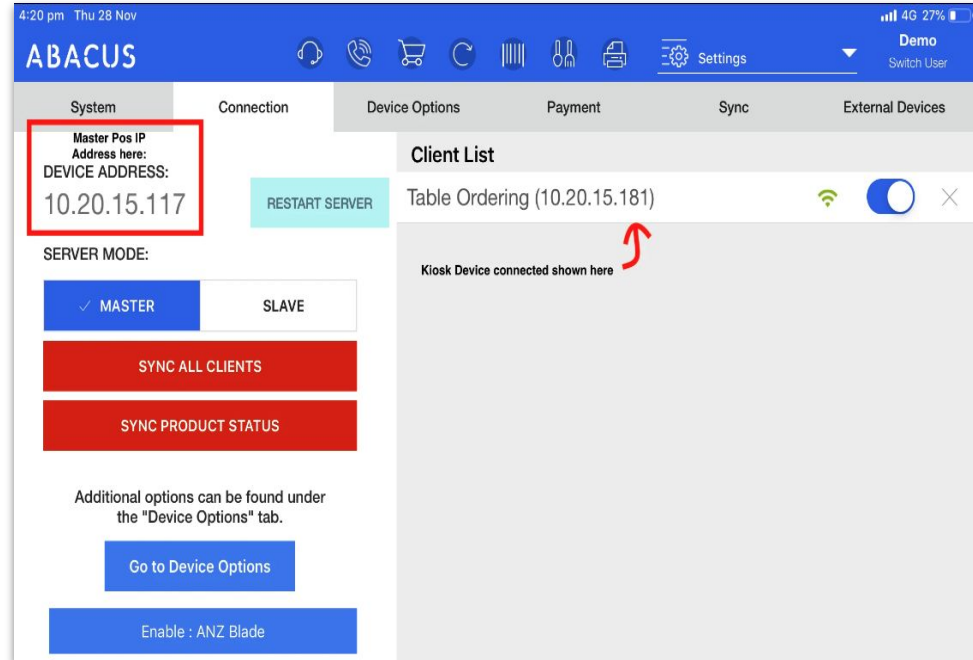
4:20 pm Thu 28 Nov

4G 27%

ABACUS

Settings

Demo
Switch User

System | Connection | Device Options | Payment | Sync | External Devices

Master Pos IP Address here:
DEVICE ADDRESS:
10.20.15.117

RESTART SERVER

SERVER MODE:

✓ MASTER | SLAVE

SYNC ALL CLIENTS

SYNC PRODUCT STATUS

Additional options can be found under the "Device Options" tab.

Go to Device Options

Enable : ANZ Blade

Client List

Table Ordering (10.20.15.181)

Kiosk Device connected shown here